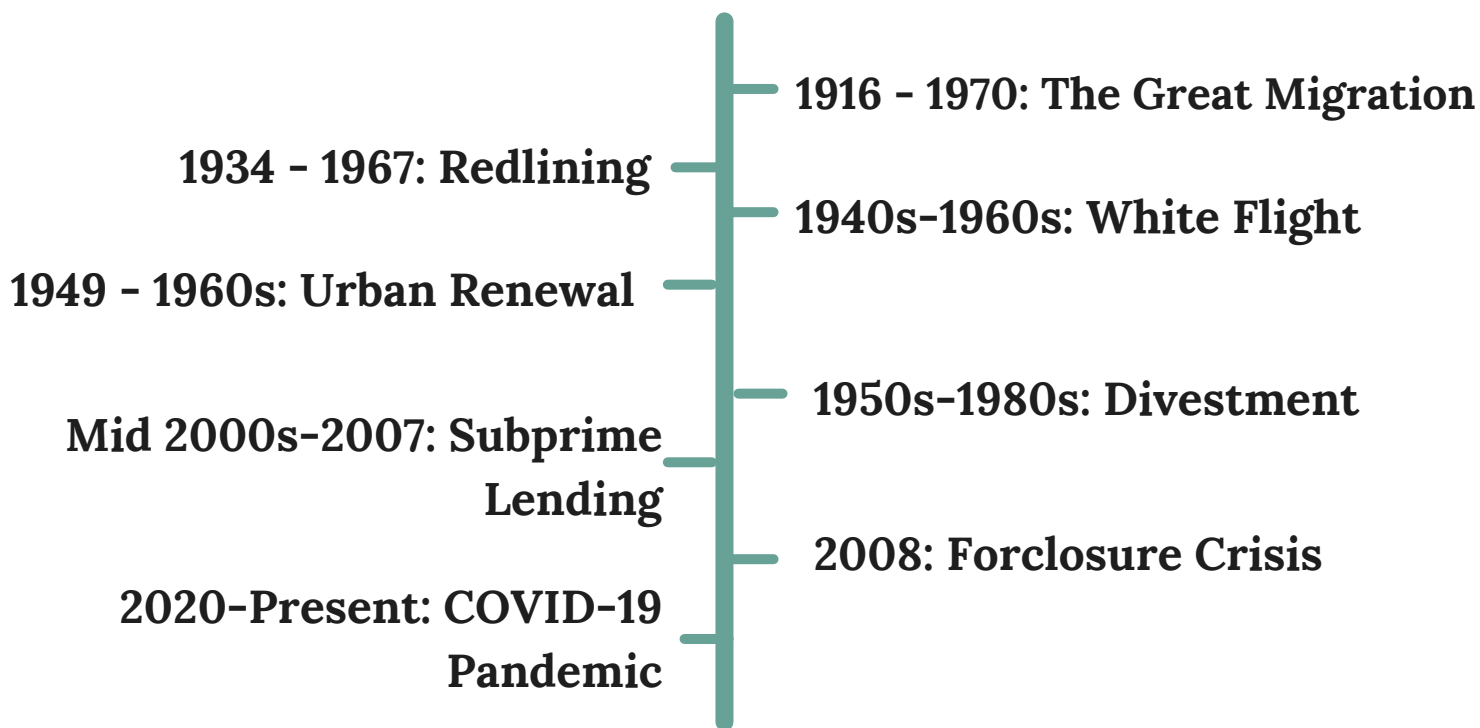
1916 - 1970: The Great Migration

1934 - 1967: Redlining

1940s-1960s: White Flight

1949 - 1960s: Urban Renewal

1950s-1980s: Divestment

Mid 2000s-2007: Subprime Lending

2008: Forclosure Crisis

2020-Present: COVID-19 Pandemic